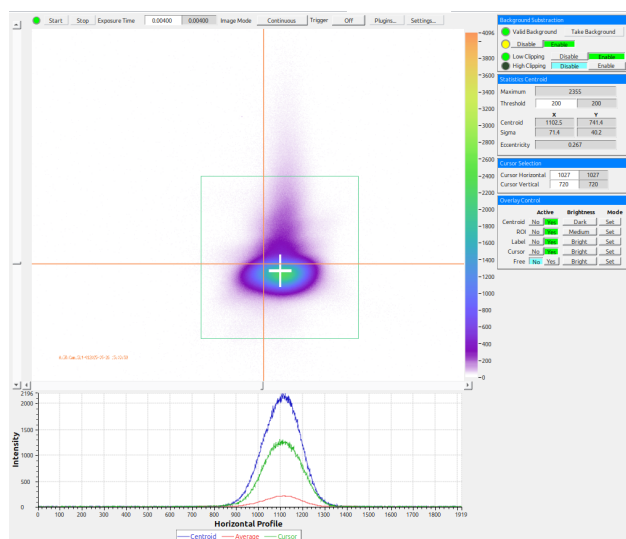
Start Stop Exposure Time 0.00400 0.00400 Image Mode Continuous Trigger Off Plugins... Settings...

4096
3800
3600
3400
3200
3000
2800
2600
2400
2200
2000
1800
1600
1400
1200
1000
800
600
400
200
0

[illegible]

Background Substraction
Valid Background Take Background
Disable Enable
Low Clipping Disable Enable
High Clipping Disable Enable

Statistics Centroid
Maximum 2355
Threshold 200 200
X Y
Centroid 1102.5 741.4
Sigma 71.4 40.2
Eccentricity 0.267

Cursor Selection
Cursor Horizontal 1027 1027
Cursor Vertical 720 720

Overlay Control
Active Brightness Mode
Centroid No Yes Dark Set
ROI No Yes Medium Set
Label No Yes Bright Set
Cursor No Yes Bright Set
Free No Yes Bright Set

2196
2000
1500
1000
500
0
Intensity
0 100 200 300 400 500 600 700 800 900 1000 1100 1200 1300 1400 1500 1600 1700 1800 1919
Horizontal Profile
Centroid Average Cursor